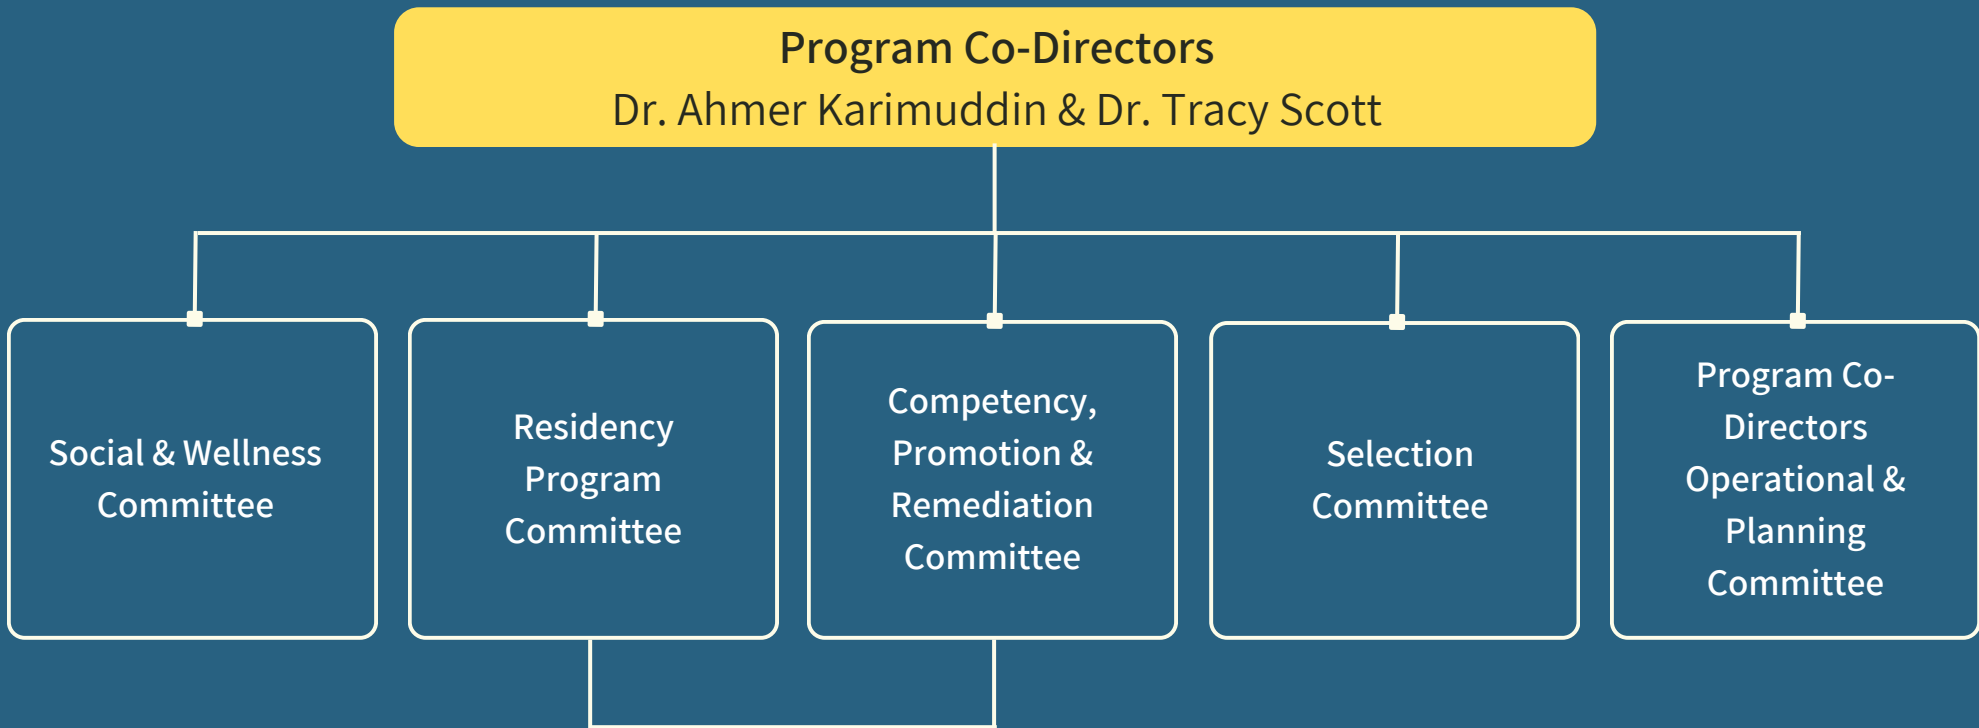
Program Co-Directors
Dr. Ahmer Karimuddin & Dr. Tracy Scott

Social & Wellness Committee

Residency Program Committee

Competency, Promotion & Remediation Committee

Selection Committee

Program Co-Directors Operational & Planning Committee